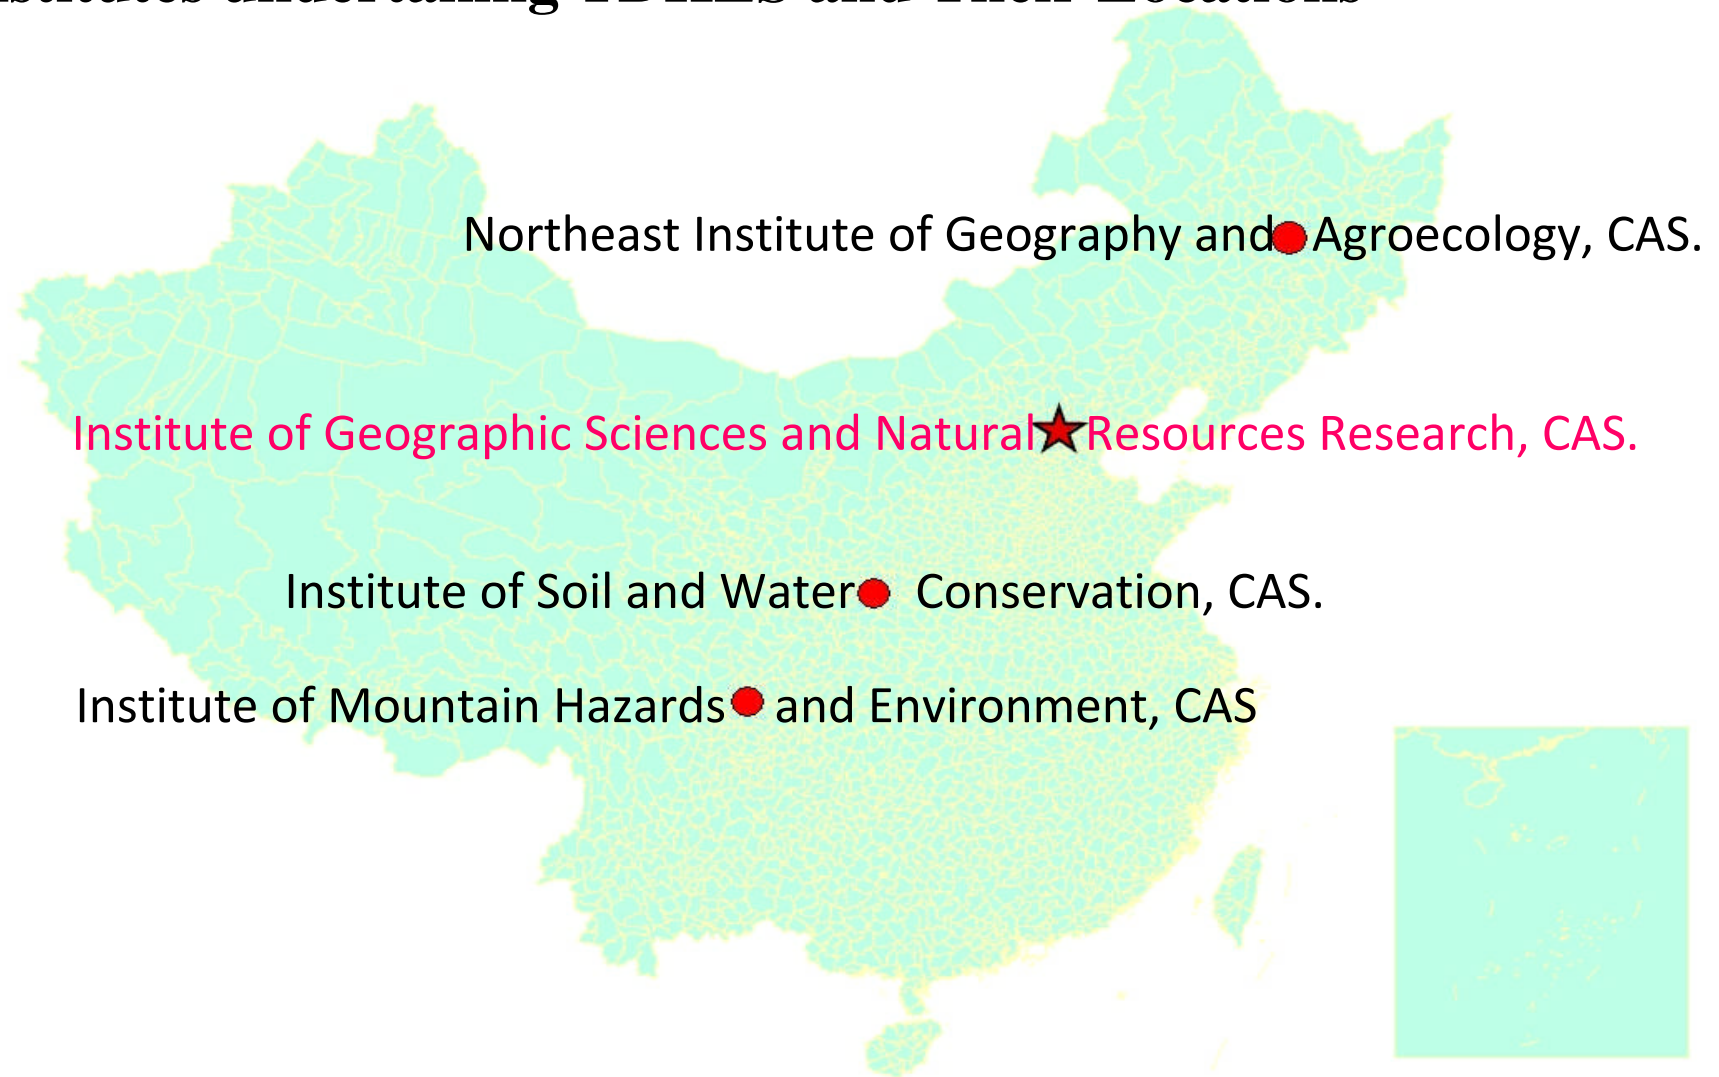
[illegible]

Northeast Institute of Geography and Agroecology, CAS.

Institute of Geographic Sciences and Natural Resources Research, CAS.

Institute of Soil and Water Conservation, CAS.

Institute of Mountain Hazards and Environment, CAS